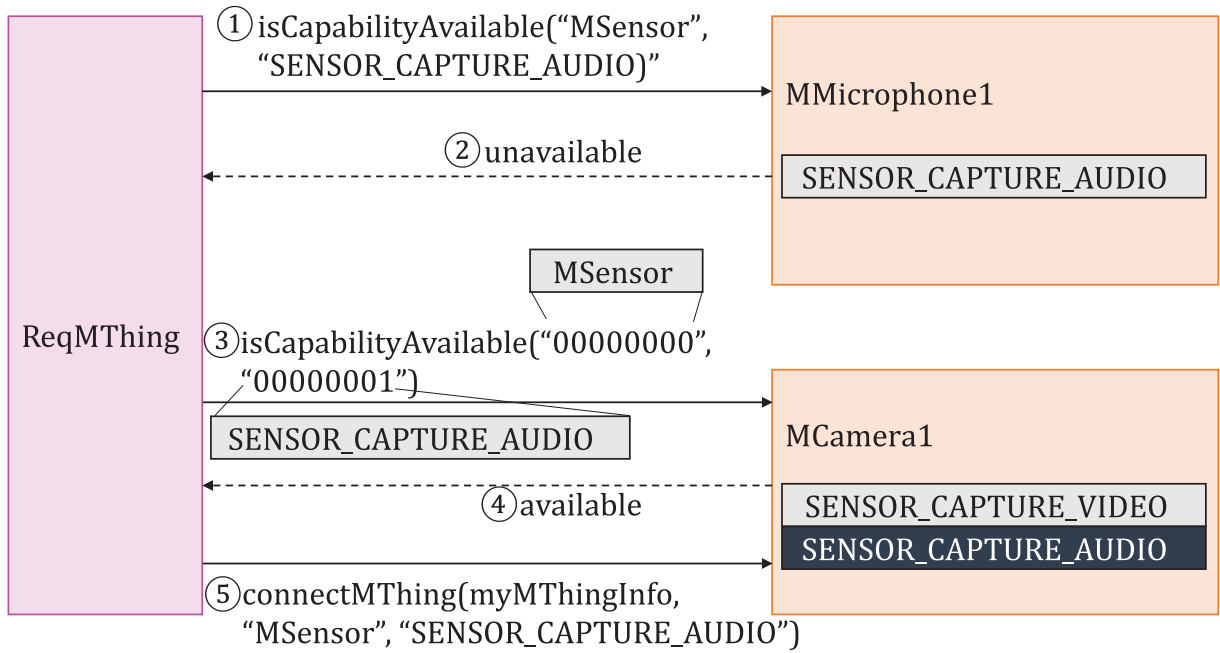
ReqMThing

① isCapabilityAvailable(“MSensor”, “SENSOR_CAPTURE_AUDIO)”

MMicrophone1

② unavailable

SENSOR_CAPTURE_AUDIO

MSensor

③ isCapabilityAvailable(“00000000”, “00000001”)

SENSOR_CAPTURE_AUDIO

MCamera1

④ available

SENSOR_CAPTURE_VIDEO

SENSOR_CAPTURE_AUDIO

⑤ connectMThing(myMThingInfo, “MSensor”, “SENSOR_CAPTURE_AUDIO”)